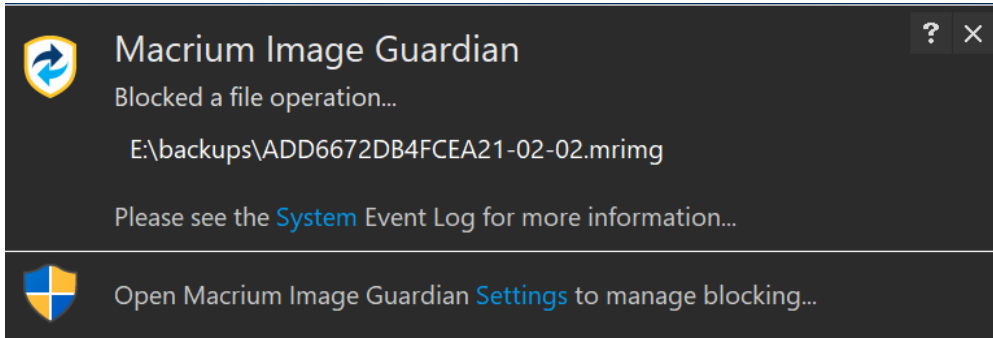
? ×

Macrium Image Guardian

Blocked a file operation...

E:\backups\ADD6672DB4FCEA21-02-02.mrimg

Please see the System Event Log for more information...

Open Macrium Image Guardian Settings to manage blocking...